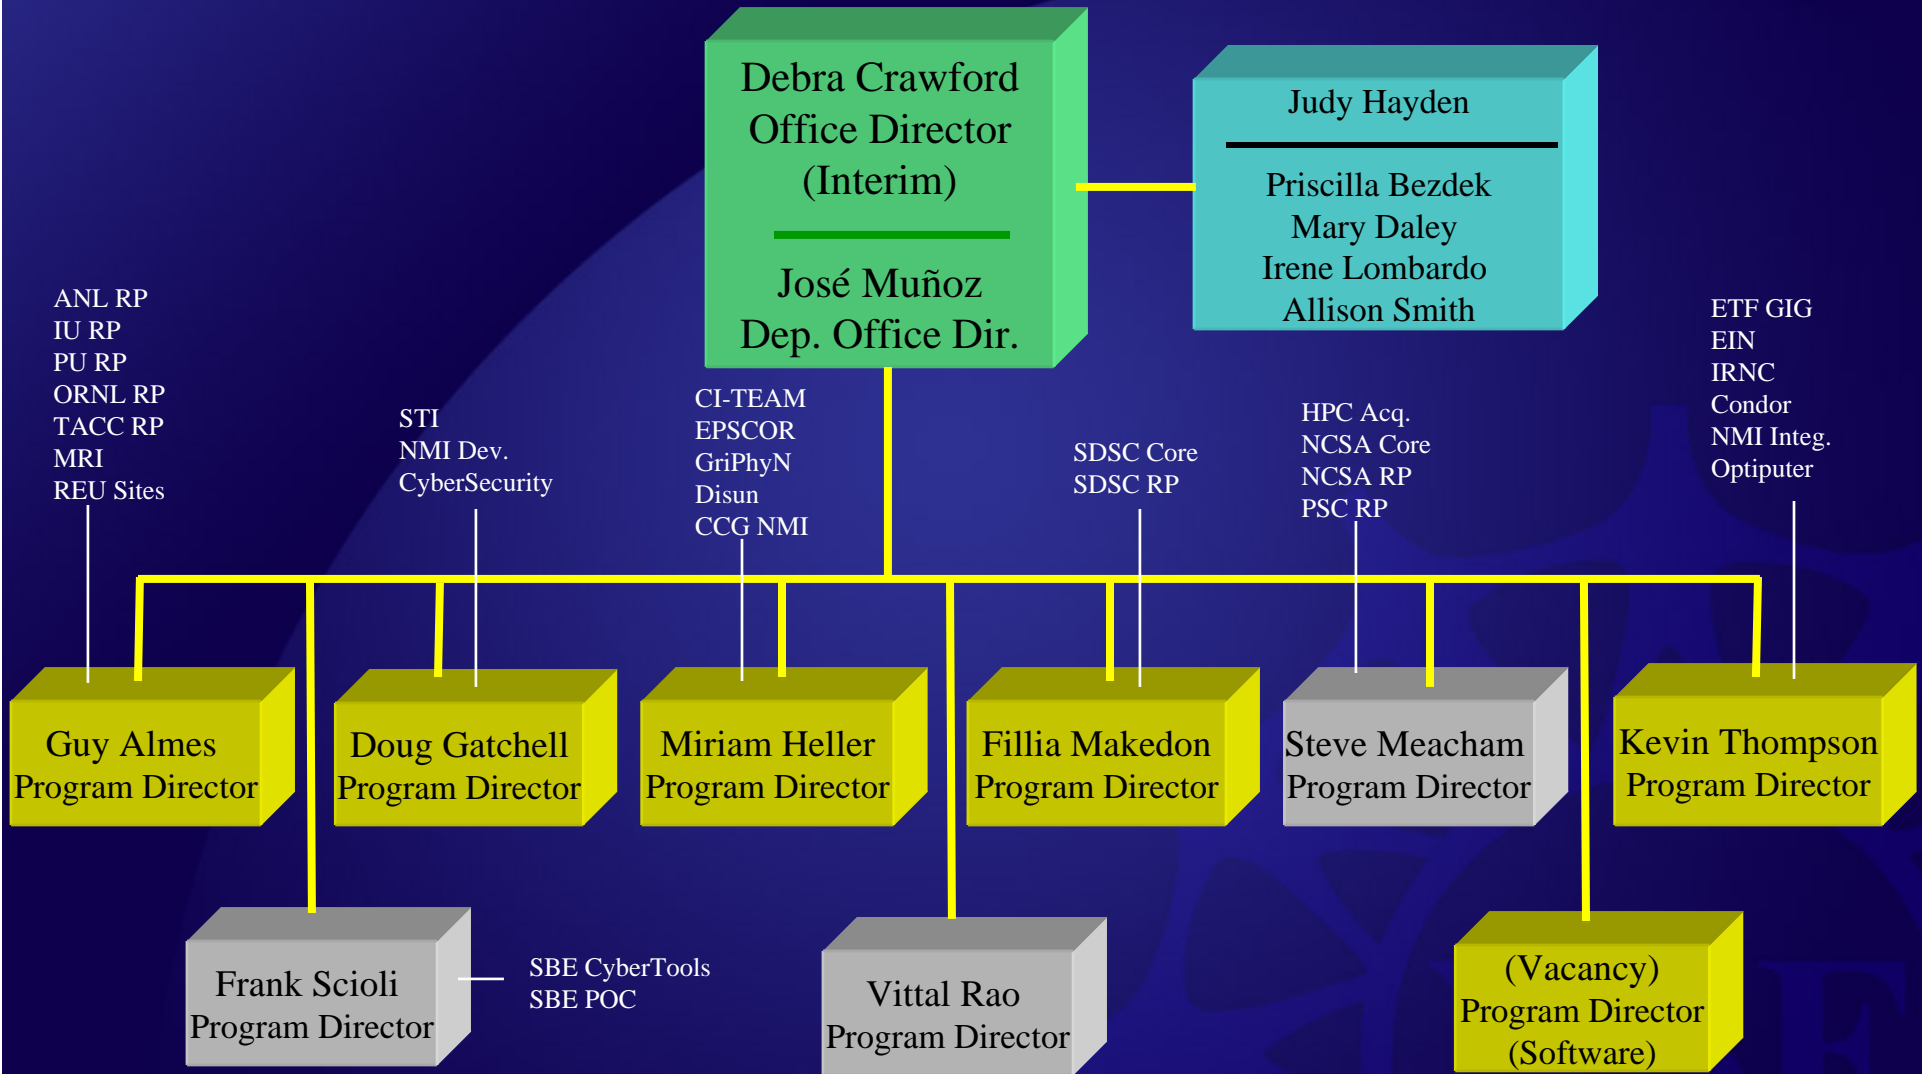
Debra Crawford
Office Director
(Interim)

José Muñoz
Dep. Office Dir.

Judy Hayden

Priscilla Bezdek
Mary Daley
Irene Lombardo
Allison Smith

ANL RP
IU RP
PU RP
ORNL RP
TACC RP
MRI
REU Sites

STI
NMI Dev.
CyberSecurity

CI-TEAM
EPSCOR
GriPhyN
Disun
CCG NMI

SDSC Core
SDSC RP

HPC Acq.
NCSA Core
NCSA RP
PSC RP

ETF GIG
EIN
IRNC
Condor
NMI Integ.
Optiputer

Guy Almes
Program Director

Doug Gatchell
Program Director

Miriam Heller
Program Director

Fillia Makedon
Program Director

Steve Meacham
Program Director

Kevin Thompson
Program Director

Frank Scioli
Program Director

SBE CyberTools
SBE POC

Vittal Rao
Program Director

(Vacancy)
Program Director
(Software)